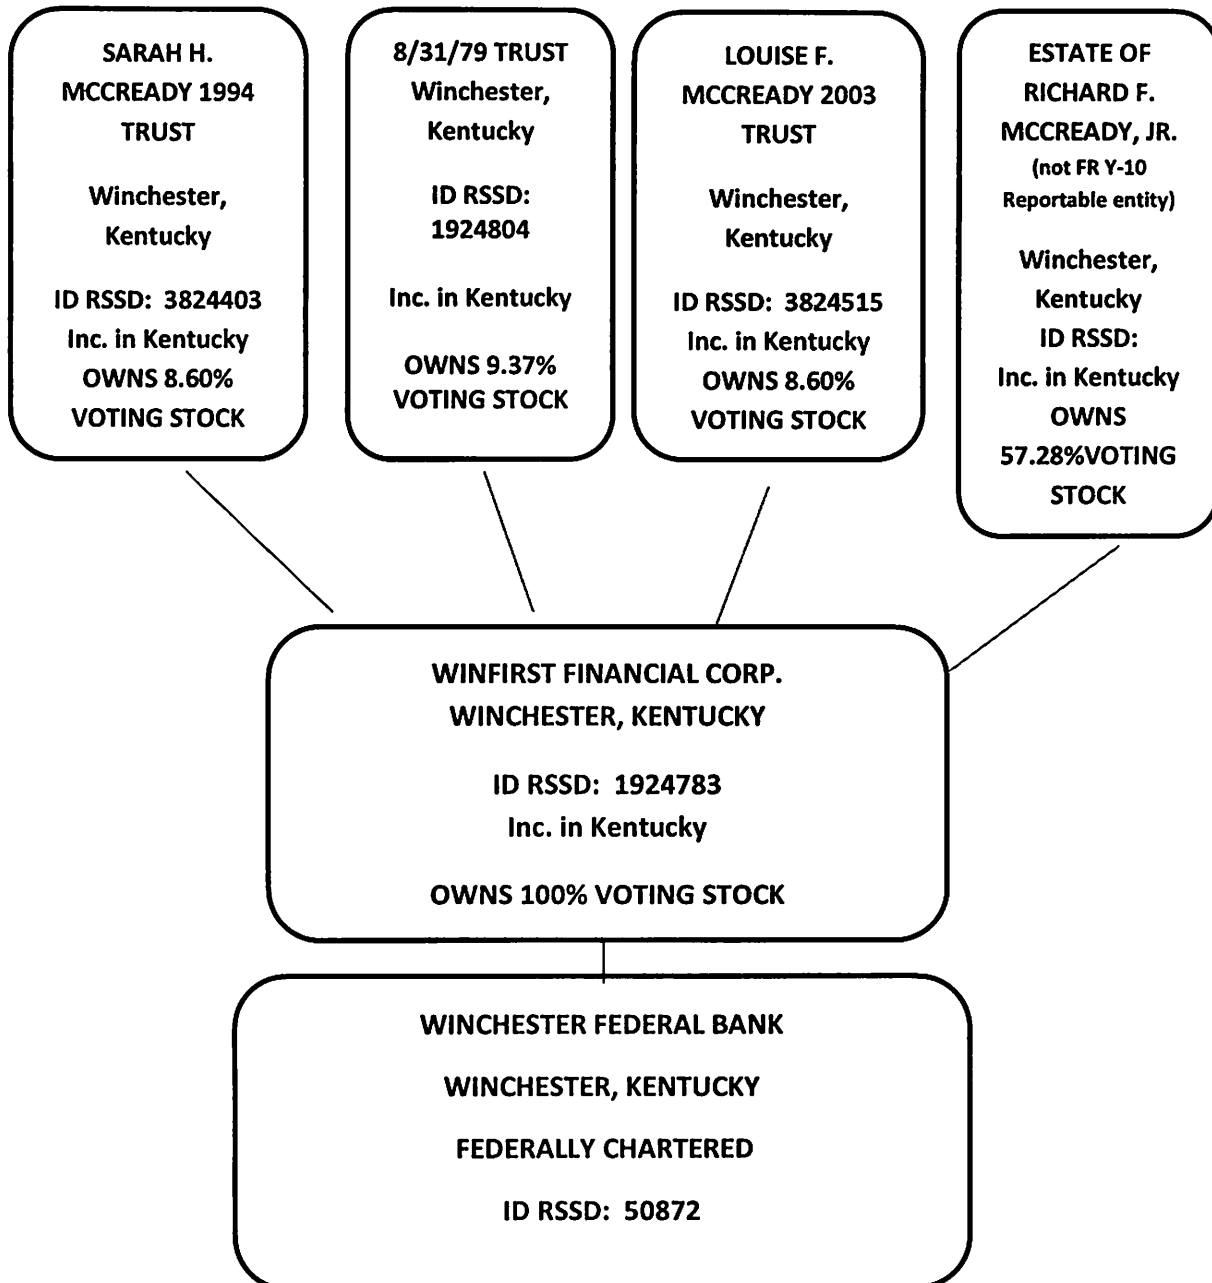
SARAH H. MCCREADY 1994 TRUST

Winchester, Kentucky

ID RSSD: 3824403
Inc. in Kentucky
OWNS 8.60% VOTING STOCK

8/31/79 TRUST
Winchester, Kentucky

ID RSSD: 1924804

Inc. in Kentucky

OWNS 9.37% VOTING STOCK

LOUISE F. MCCREADY 2003 TRUST

Winchester, Kentucky

ID RSSD: 3824515
Inc. in Kentucky
OWNS 8.60% VOTING STOCK

ESTATE OF RICHARD F. MCCREADY, JR.
(not FR Y-10 Reportable entity)

Winchester, Kentucky
ID RSSD:
Inc. in Kentucky
OWNS 57.28%VOTING STOCK

WINFIRST FINANCIAL CORP.
WINCHESTER, KENTUCKY

ID RSSD: 1924783
Inc. in Kentucky

OWNS 100% VOTING STOCK

WINCHESTER FEDERAL BANK

WINCHESTER, KENTUCKY

FEDERALLY CHARTERED

ID RSSD: 50872